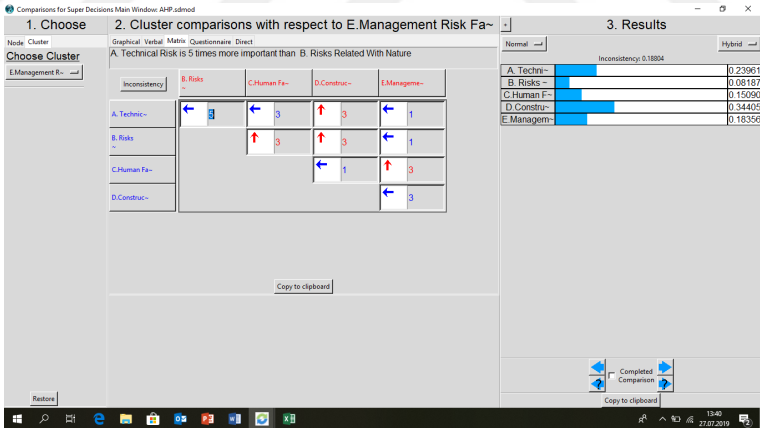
Comparisons for Super Decisions Main Window: AHP.sdmod

1. Choose

Node Cluster

Choose Cluster

E.Management R~

Restore

2. Cluster comparisons with respect to E.Management Risk Fa~

Graphical Verbal Matrix Questionnaire Direct

A. Technical Risk is 5 times more important than B. Risks Related With Nature

Inconsistency

| | B. Risks ~ | C.Human Fa~ | D.Construc~ | E.Manageme~ |
|---|---|---|---|---|
| A. Technic~ | ← 5 | ← 3 | ↑ 3 | ← 1 |
| B. Risks ~ | | ↑ 3 | ↑ 3 | ← 1 |
| C.Human Fa~ | | | ← 1 | ↑ 3 |
| D.Construc~ | | | | ← 3 |

Copy to clipboard

3. Results

Normal

Hybrid

Inconsistency: 0.18804

| | |
|---|---|
| A. Techni~ | 0.23961 |
| B. Risks ~ | 0.08187 |
| C.Human F~ | 0.15090 |
| D.Constru~ | 0.34405 |
| E.Managem~ | 0.18356 |

Completed Comparison

Copy to clipboard

13:40
27.07.2019